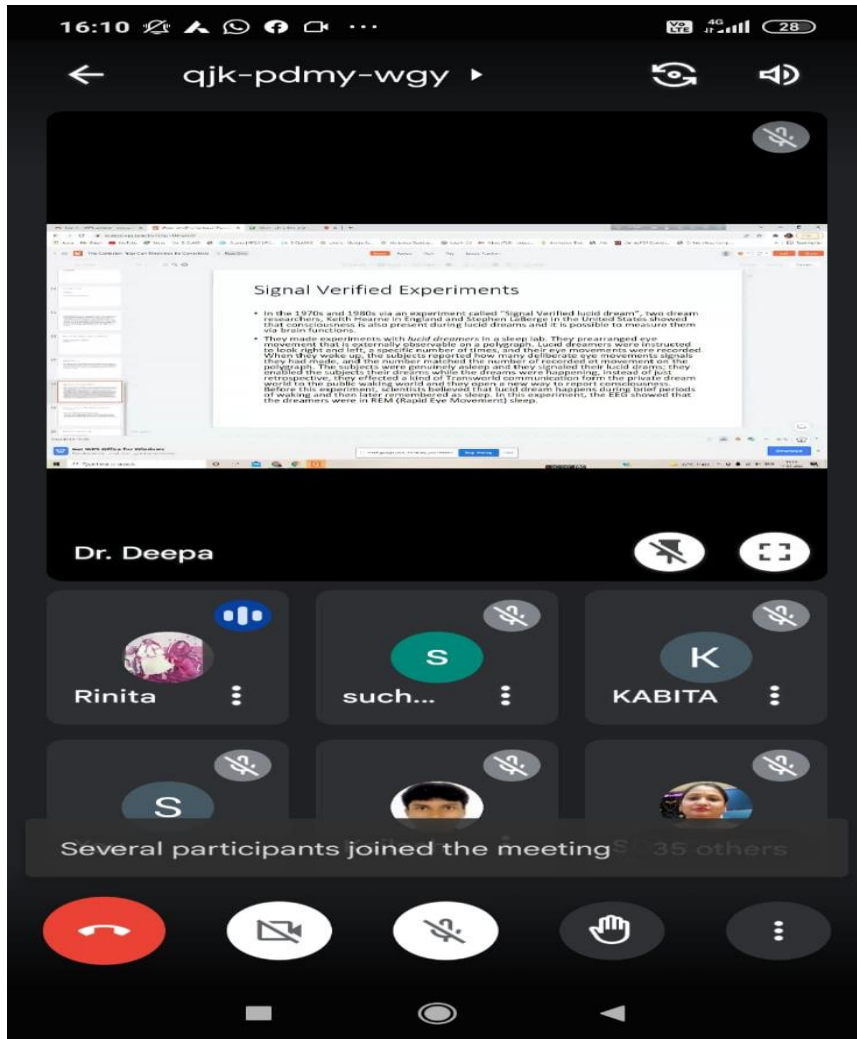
16:10 ···

28

qjk-pdmy-wgy ▸

Signal Verified Experiments

• In the 1970s and 1980s via an experiment called "Signal Verified lucid dream", two dream researchers, Keith Hearne in England and Stephen LaBerge in the United States showed that consciousness is also present during lucid dreams and it is possible to measure them via brain functions.

• They made experiments with lucid dreamers in a sleep lab. They prearranged eye movement that is externally observable on a polygraph. Lucid dreamers were instructed to look right and left, a specific number of times, and their eye movements were recorded. When they woke up, the subjects reported how many deliberate eye movements signals they had made, and the number matched the number of recorded et movement on the polygraph. The subjects were genuinely asleep and they signaled their lucid drams; they enabled the subjects their dreams while the dreams were happening, instead of just retrospective, they effected a kind of Transworld communication form the private dream world to the public waking world and they opens a new way to report consciousness. Before this experiment, scientists believed that lucid dream happens during brief periods of waking and then later remembered as sleep. In this experiment, the EEG showed that the dreamers were in REM (Rapid Eye Movement) sleep.

Dr. Deepa

Rinita

S
such...

K
KABITA

S

Several participants joined the meeting

35 others